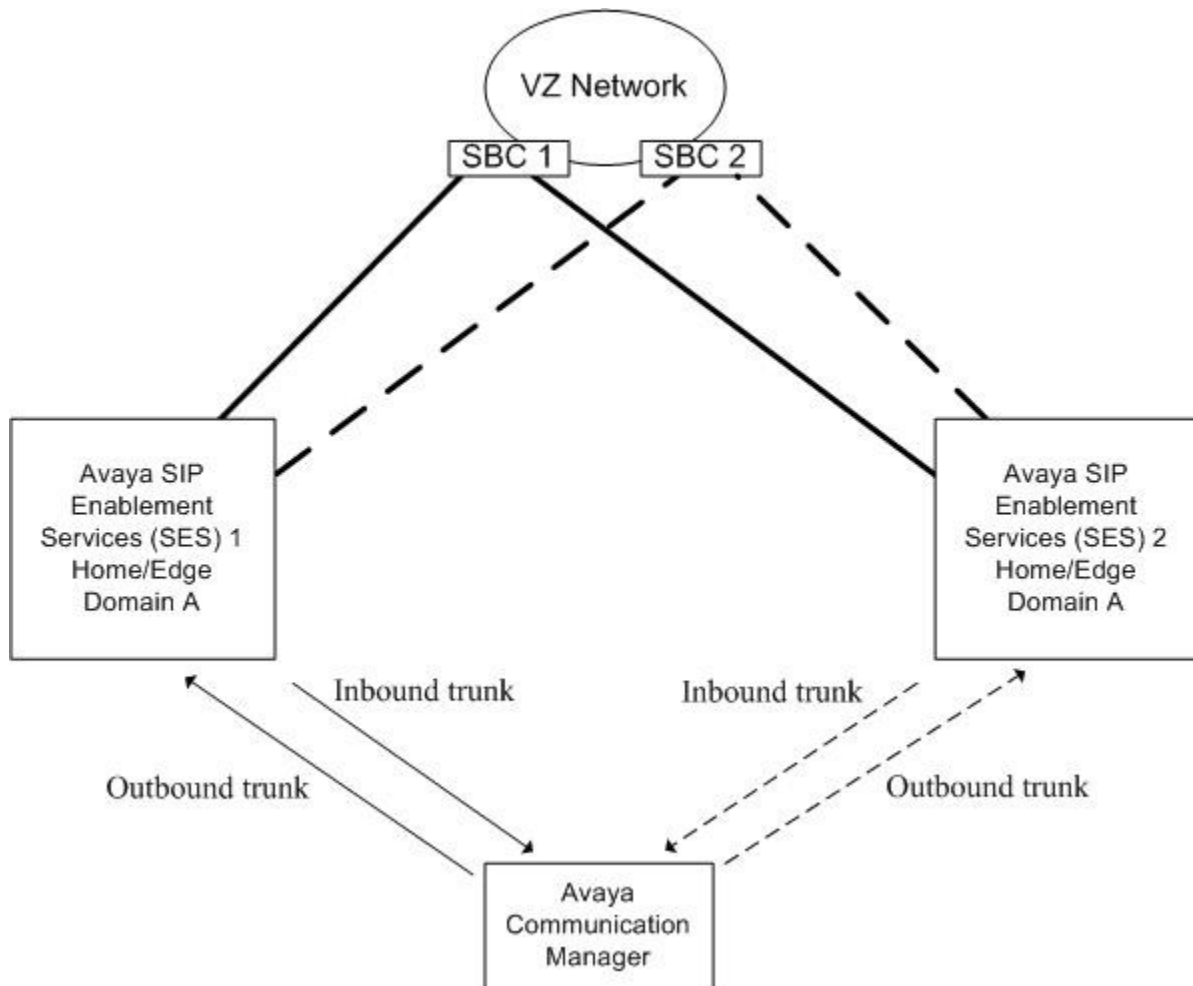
VZ Network

SBC 1

SBC 2

Avaya SIP Enablement Services (SES) 1 Home/Edge Domain A

Avaya SIP Enablement Services (SES) 2 Home/Edge Domain A

Inbound trunk

Inbound trunk

Outbound trunk

Outbound trunk

Avaya Communication Manager